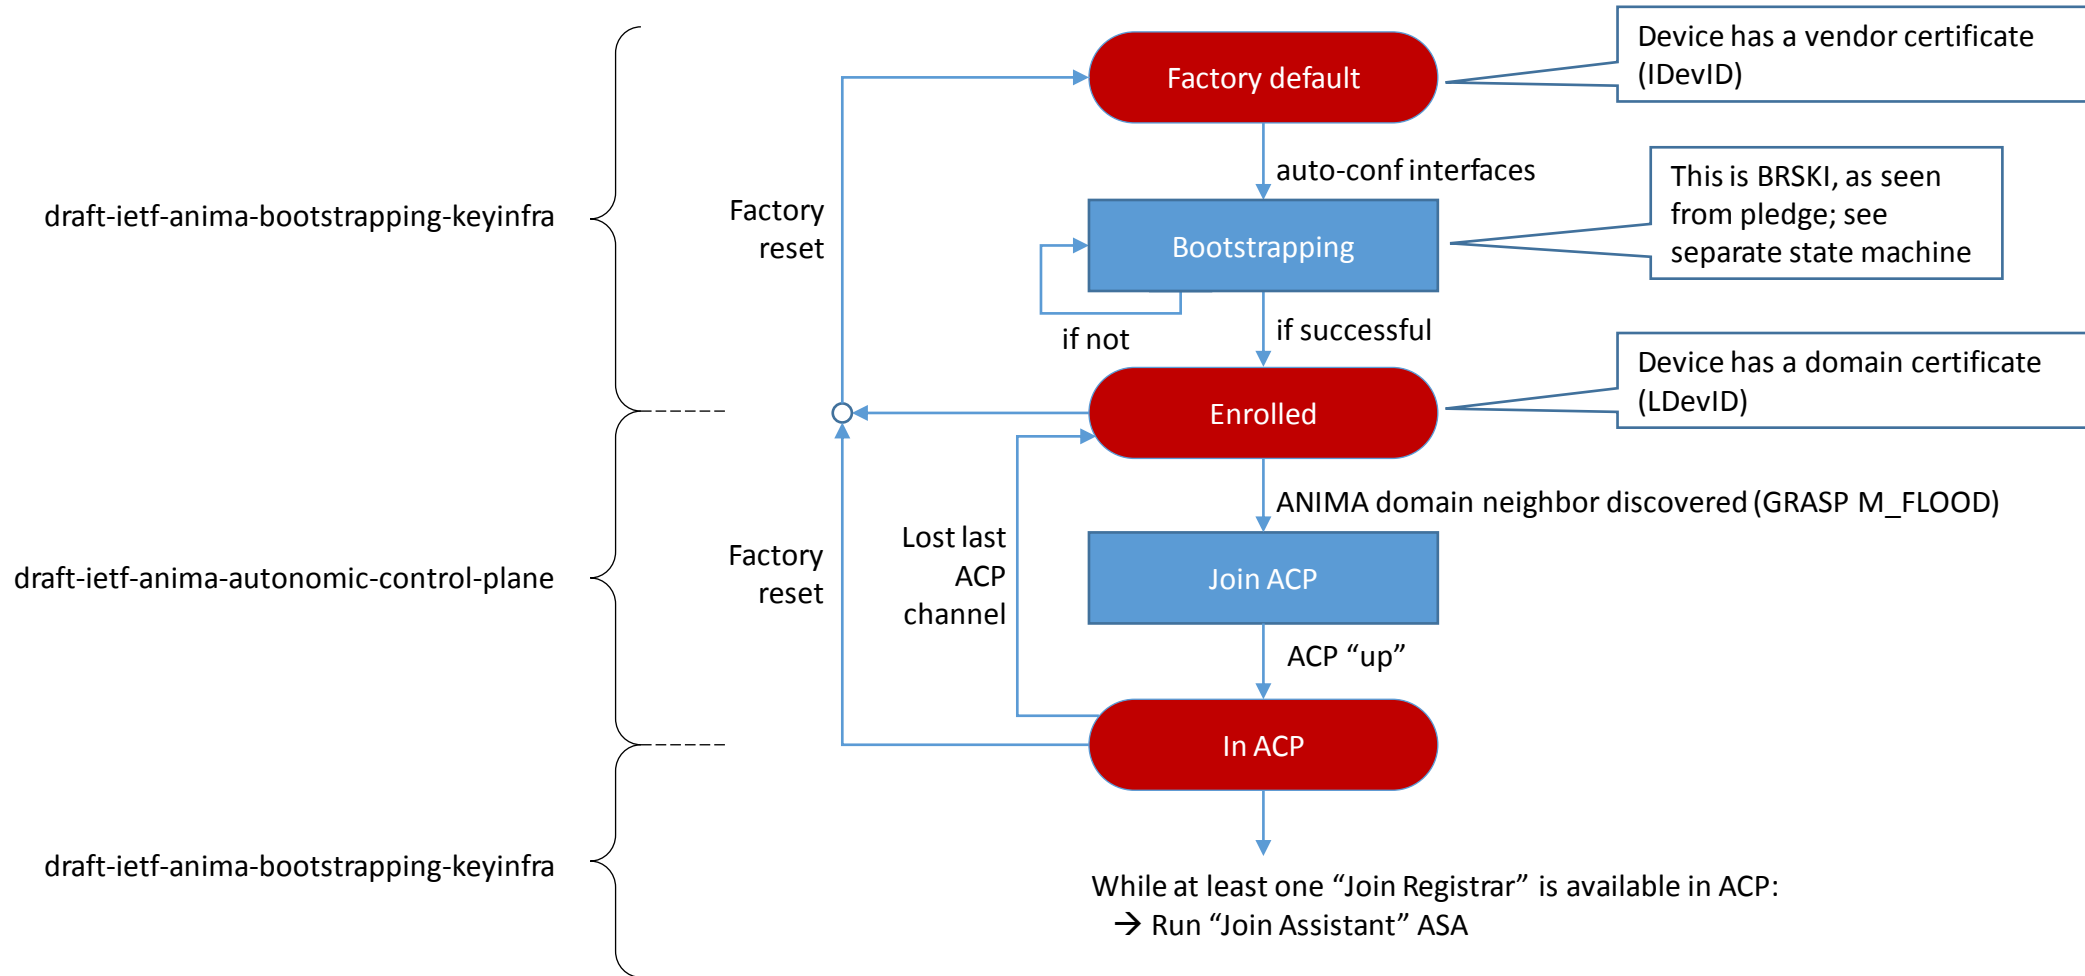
Factory default

Device has a vendor certificate (IDevID)

draft-ietf-anima-bootstrapping-keyinfra

Factory reset

auto-conf interfaces

Bootstrapping

This is BRSKI, as seen from pledge; see separate state machine

if not

if successful

Enrolled

Device has a domain certificate (LDevID)

ANIMA domain neighbor discovered (GRASP M_FLOOD)

draft-ietf-anima-autonomic-control-plane

Factory reset

Lost last ACP channel

Join ACP

ACP “up”

In ACP

draft-ietf-anima-bootstrapping-keyinfra

While at least one “Join Registrar” is available in ACP:
→ Run “Join Assistant” ASA